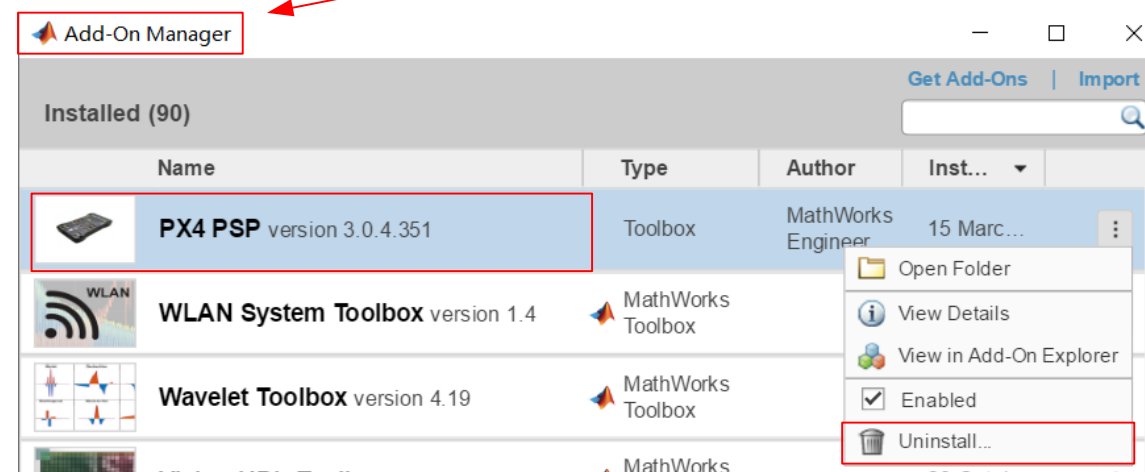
Add-On Manager

Get Add-Ons | Import

Installed (90)

| Name | Type | Author | Inst... |
|---|---|---|---|
| PX4 PSP version 3.0.4.351 | Toolbox | MathWorks Engineer | 15 Marc... |
| WLAN System Toolbox version 1.4 | MathWorks Toolbox | | |
| Wavelet Toolbox version 4.19 | MathWorks Toolbox | | |
| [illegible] | MathWorks | | |

WLAN

Open Folder
View Details
View in Add-On Explorer
Enabled
Uninstall...